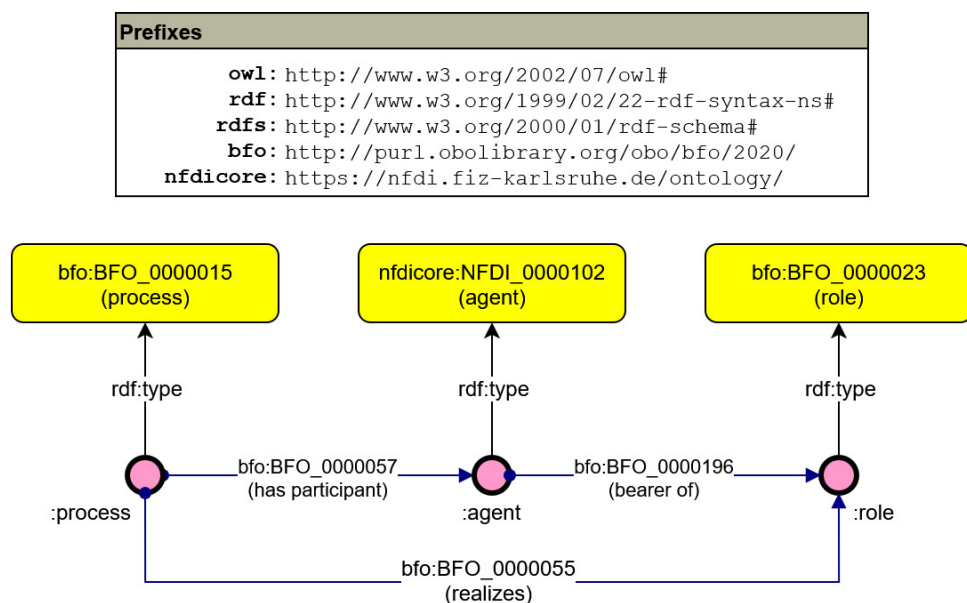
| Prefixes | |
|---|---|
| owl: | http://www.w3.org/2002/07/owl# |
| rdf: | http://www.w3.org/1999/02/22-rdf-syntax-ns# |
| rdfs: | http://www.w3.org/2000/01/rdf-schema# |
| bfo: | http://purl.obolibrary.org/obo/bfo/2020/ |
| nfdicore: | https://nfdi.fiz-karlsruhe.de/ontology/ |

bfo:BFO_0000015 (process)

nfdicore:NFDI_0000102 (agent)

bfo:BFO_0000023 (role)

rdf:type

rdf:type

rdf:type

bfo:BFO_0000057 (has participant)

bfo:BFO_0000196 (bearer of)

:process

:agent

:role

bfo:BFO_0000055 (realizes)